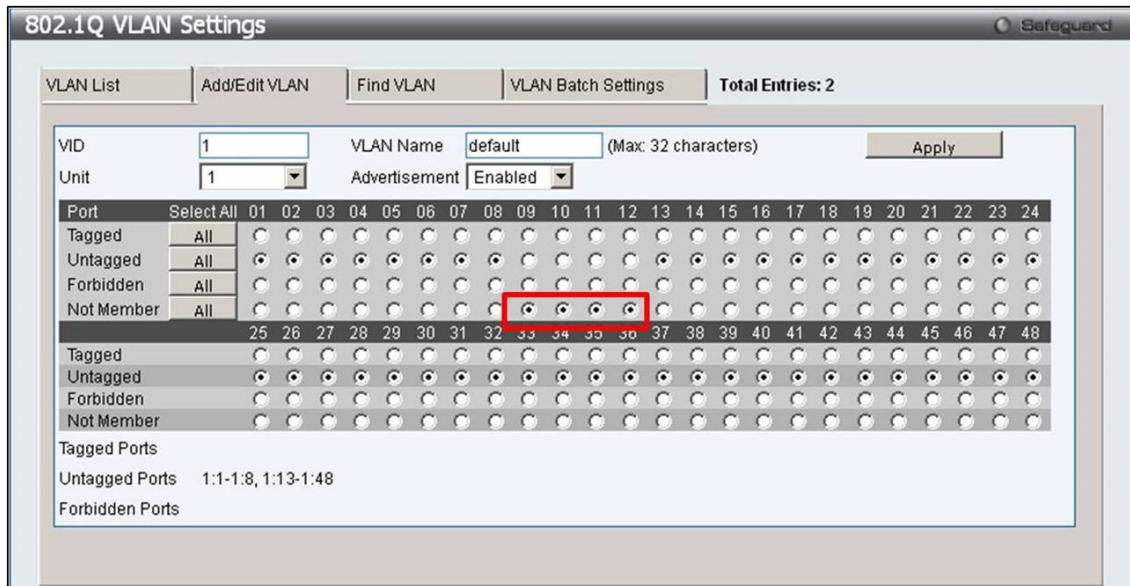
802.1Q VLAN Settings

Safeguard

VLAN List | Add/Edit VLAN | Find VLAN | VLAN Batch Settings | Total Entries: 2

VID 1 VLAN Name default (Max: 32 characters) Apply

Unit 1 Advertisement Enabled

| Port | Select All | 01 | 02 | 03 | 04 | 05 | 06 | 07 | 08 | 09 | 10 | 11 | 12 | 13 | 14 | 15 | 16 | 17 | 18 | 19 | 20 | 21 | 22 | 23 | 24 |
|---|---|---|---|---|---|---|---|---|---|---|---|---|---|---|---|---|---|---|---|---|---|---|---|---|---|
| Tagged | All | | | | | | | | | | | | | | | | | | | | | | | | |
| Untagged | All | | | | | | | | | | | | | | | | | | | | | | | | |
| Forbidden | All | | | | | | | | | | | | | | | | | | | | | | | | |
| Not Member | All | | | | | | | | | | | | | | | | | | | | | | | | |

| | 25 | 26 | 27 | 28 | 29 | 30 | 31 | 32 | 33 | 34 | 35 | 36 | 37 | 38 | 39 | 40 | 41 | 42 | 43 | 44 | 45 | 46 | 47 | 48 |
|---|---|---|---|---|---|---|---|---|---|---|---|---|---|---|---|---|---|---|---|---|---|---|---|---|
| Tagged | | | | | | | | | | | | | | | | | | | | | | | | |
| Untagged | | | | | | | | | | | | | | | | | | | | | | | | |
| Forbidden | | | | | | | | | | | | | | | | | | | | | | | | |
| Not Member | | | | | | | | | | | | | | | | | | | | | | | | |

Tagged Ports

Untagged Ports 1:1-1:8, 1:13-1:48

Forbidden Ports